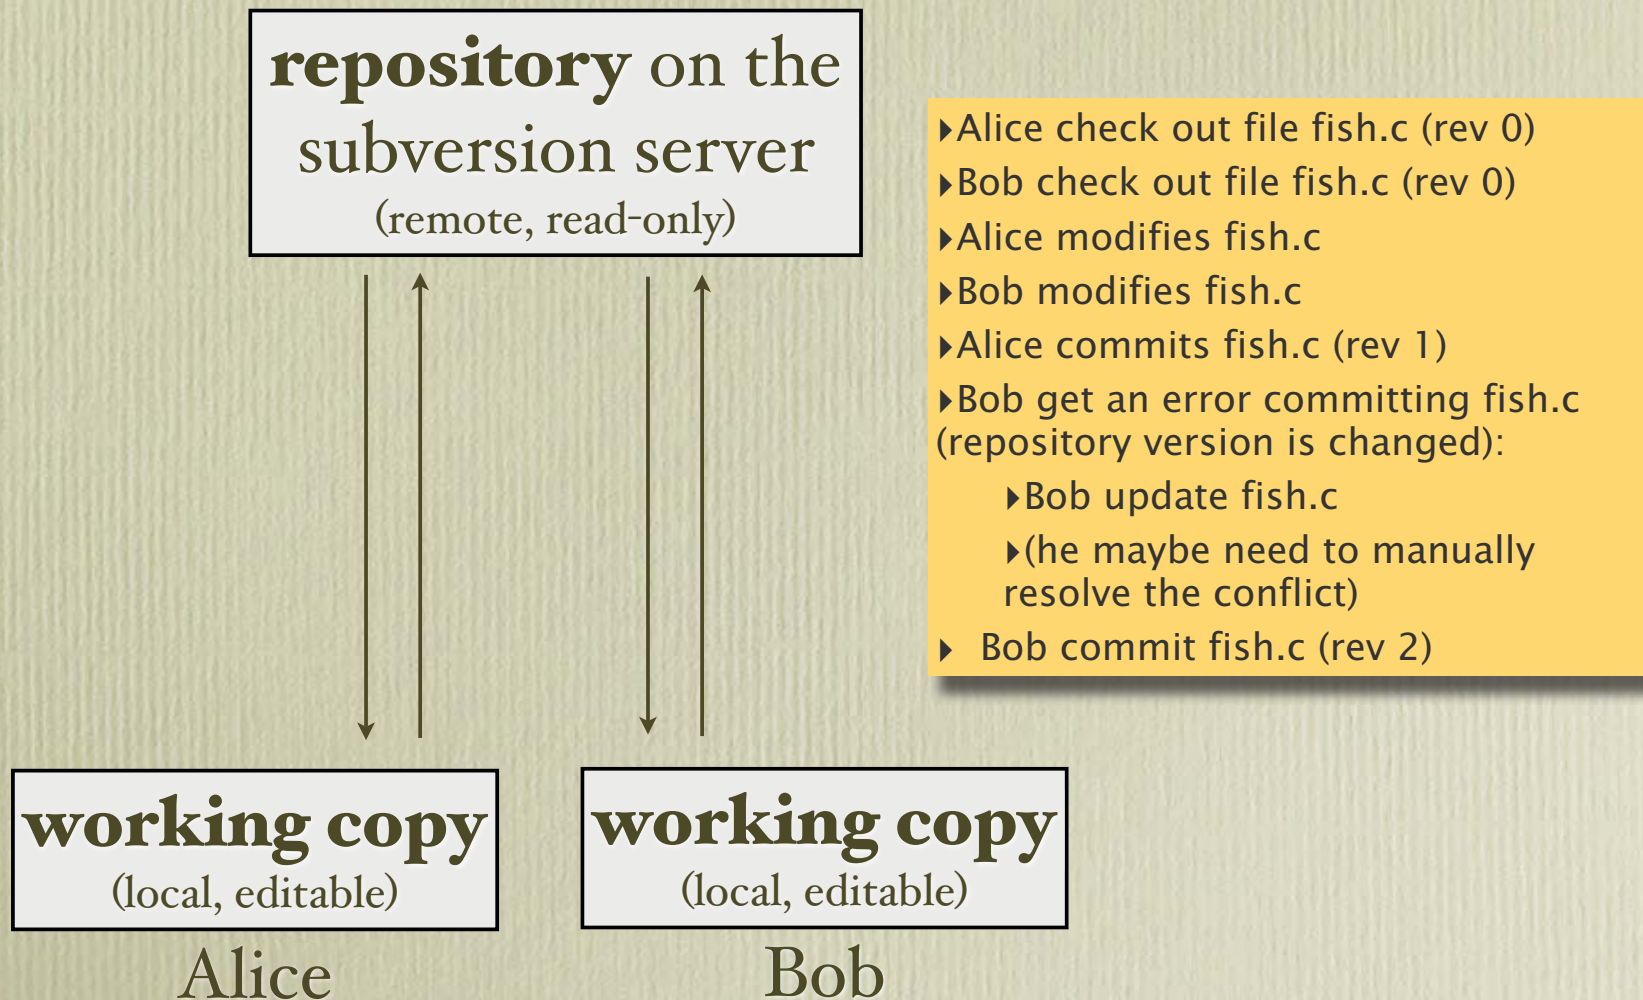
**repository** on the subversion server
(remote, read-only)

- Alice check out file fish.c (rev 0)
- Bob check out file fish.c (rev 0)
- Alice modifies fish.c
- Bob modifies fish.c
- Alice commits fish.c (rev 1)
- Bob get an error committing fish.c (repository version is changed):
  - Bob update fish.c
  - (he maybe need to manually resolve the conflict)
- Bob commit fish.c (rev 2)

**working copy**
(local, editable)
Alice

**working copy**
(local, editable)
Bob